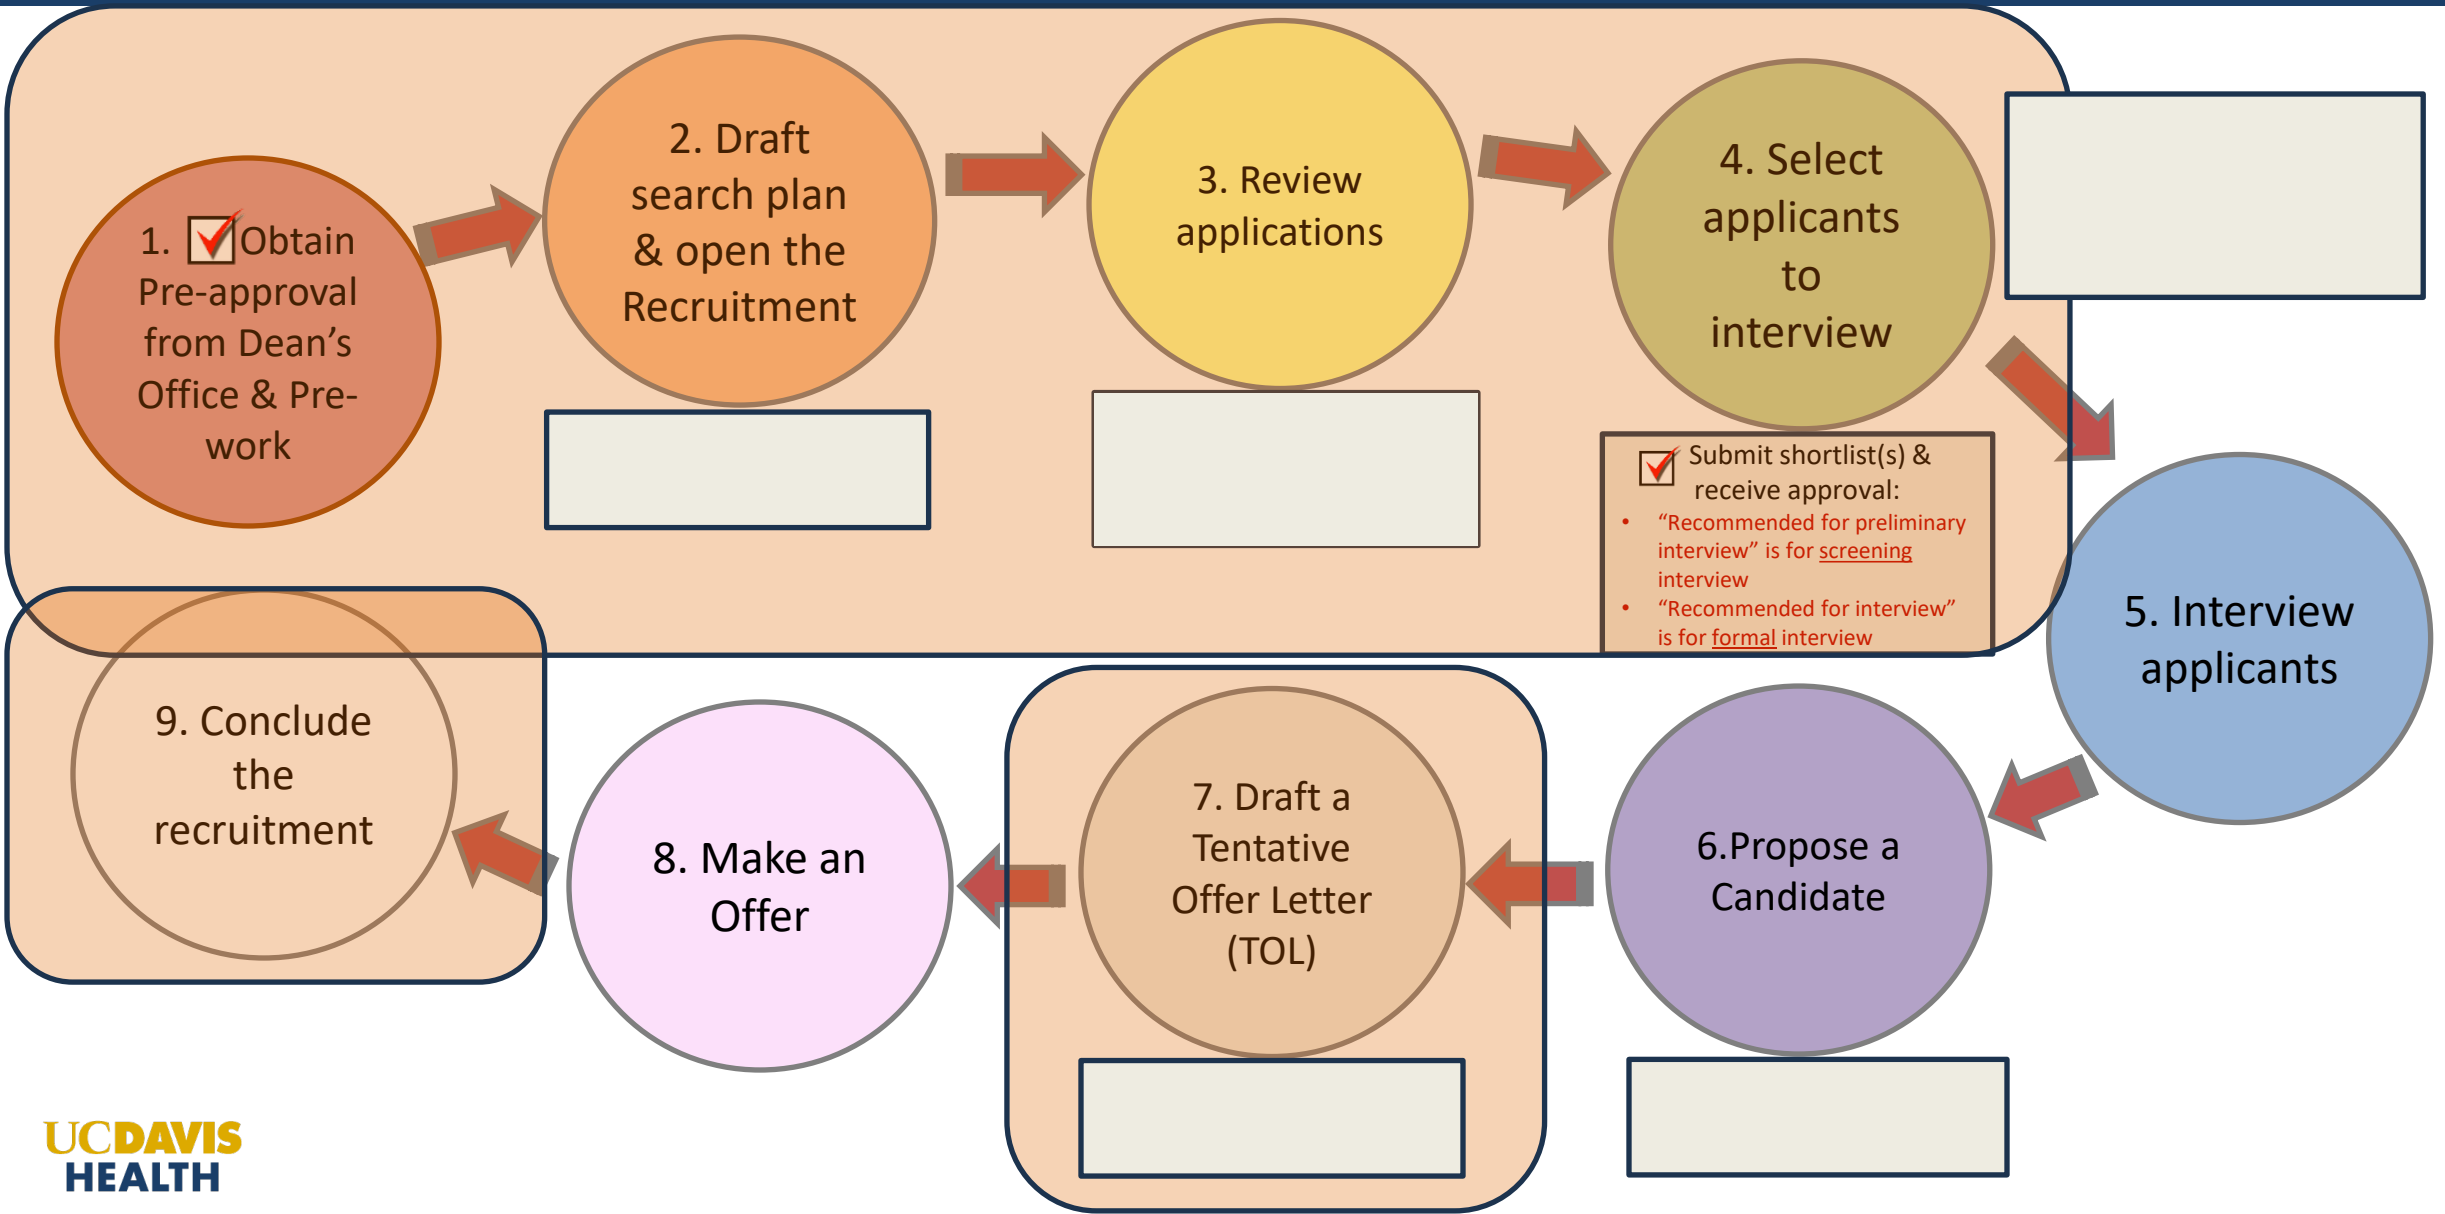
1. Obtain Pre-approval from Dean's Office & Pre-work

2. Draft search plan & open the Recruitment

3. Review applications

4. Select applicants to interview

Submit shortlist(s) & receive approval:
• "Recommended for preliminary interview" is for screening interview
• "Recommended for interview" is for formal interview

5. Interview applicants

6.Propose a Candidate

7. Draft a Tentative Offer Letter (TOL)

8. Make an Offer

9. Conclude the recruitment

UCDAVIS HEALTH